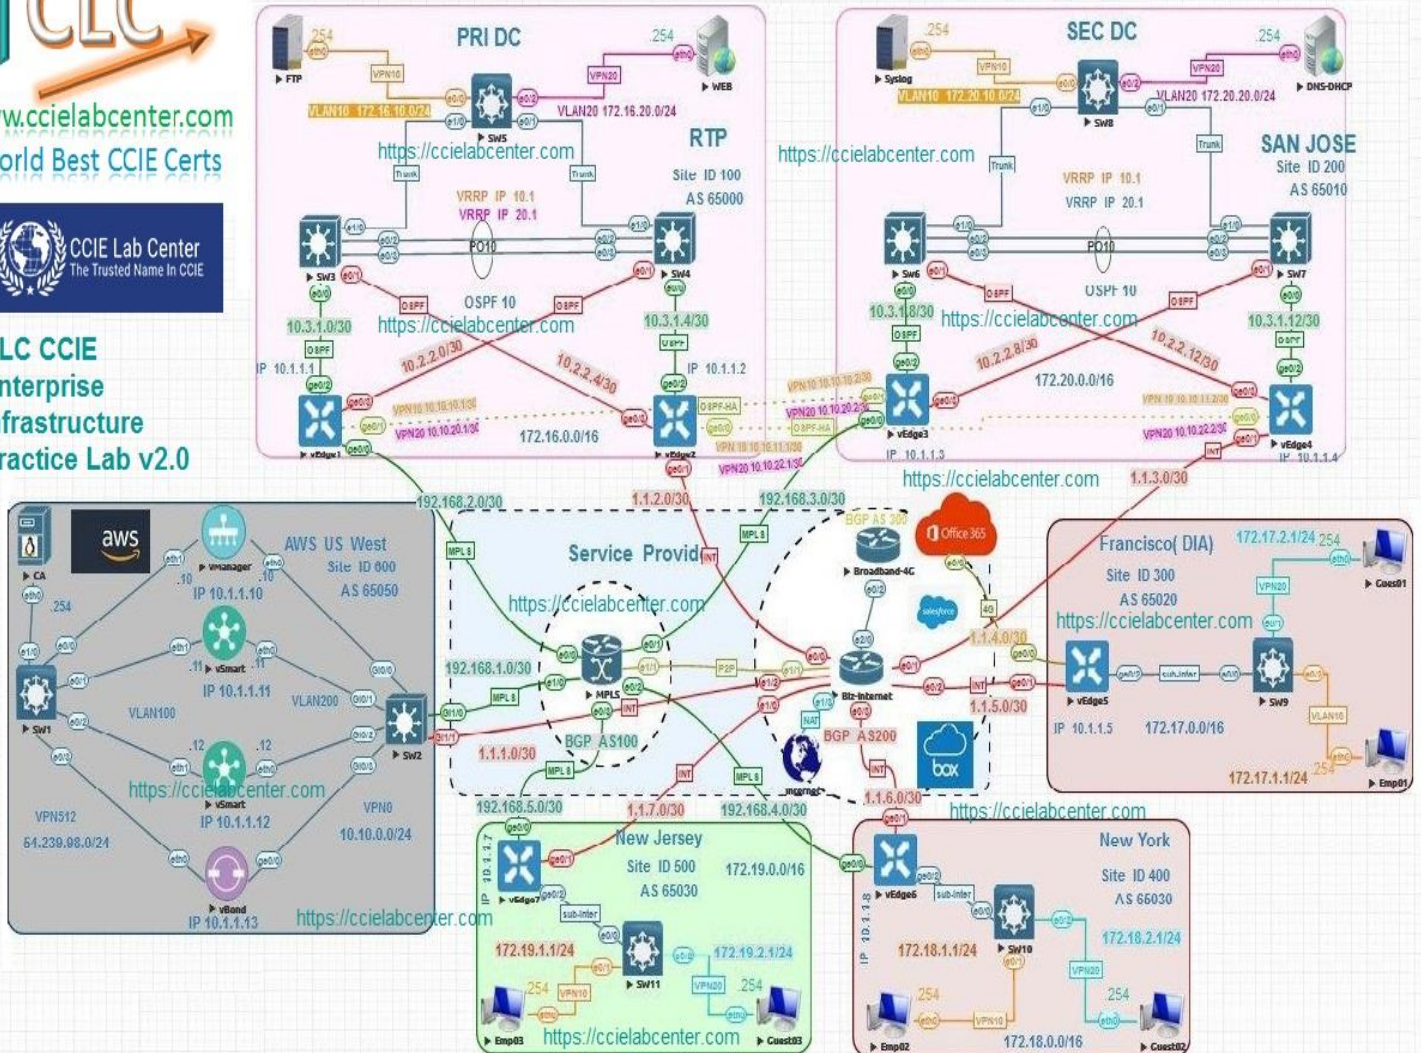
CLC
w.ccielabcenter.com
orld Best CCIE Certs
CCIE Lab Center
The Trusted Name In CCIE
LC CCIE
nterprise
frastructure
ractice Lab v2.0

PRI DC
FTP
.254
VPN10
VLAN10 172.16.10.0/24
SW5
VPN20
VLAN20 172.16.20.0/24
.254
WEB
RTP
Site ID 100
AS 65000
https://ccielabcenter.com
Trunk
Trunk
VRRP IP 10.1
VRRP IP 20.1
PO10
SW3
SW4
OSPF 10
OSPF
OSPF
https://ccielabcenter.com
10.3.1.0/30
10.3.1.4/30
10.2.2.0/30
10.2.2.4/30
IP 10.1.1.1
IP 10.1.1.2
vEdge1
vEdge2
VPN10 10.10.10.1/30
VPN20 10.10.20.1/30
172.16.0.0/16
OSPF-HA
VPN10 10.10.11.1/30
VPN20 10.10.22.1/30

SEC DC
Syslog
.254
VPN10
VLAN10 172.20.10.0/24
SW8
VPN20
VLAN20 172.20.20.0/24
.254
DNS-DHCP
SAN JOSE
Site ID 200
AS 65010
https://ccielabcenter.com
Trunk
Trunk
VRRP IP 10.1
VRRP IP 20.1
PO10
SW6
SW7
OSPF 10
OSPF
OSPF
10.3.1.8/30
10.3.1.12/30
https://ccielabcenter.com
10.2.2.8/30
10.2.2.12/30
172.20.0.0/16
VPN10 10.10.10.2/30
VPN20 10.10.20.2/30
OSPF-HA
vEdge3
vEdge4
IP 10.1.1.3
IP 10.1.1.4
VPN10 10.10.11.2/30
VPN20 10.10.22.2/30
https://ccielabcenter.com
1.1.3.0/30

192.168.2.0/30
1.1.2.0/30
192.168.3.0/30
MPLS
MPLS
BGP AS 300
Broadband-4G
Office 365
salesforce
4G
1.1.4.0/30

aws
CA
vManager
AWS US West
Site ID 600
AS 65050
IP 10.1.1.10
.10
.10
.254
vSmart
IP 10.1.1.11
.11
.11
SW1
VLAN100
VLAN200
SW2
.12
.12
https://ccielabcenter.com
vSmart
IP 10.1.1.12
VPN512
64.239.98.0/24
VPN0
10.10.0.0/24
vBond
IP 10.1.1.13
https://ccielabcenter.com

Service Provider
INT
https://ccielabcenter.com
192.168.1.0/30
MPLS
MPLS
P2P
Biz-Internet
BGP AS100
INT
NAT
BGP AS200
Internet
box
1.1.1.0/30
MPLS
INT
MPLS
1.1.5.0/30
1.1.6.0/30
192.168.5.0/30
1.1.7.0/30
192.168.4.0/30
https://ccielabcenter.com

Francisco( DIA)
Site ID 300
AS 65020
https://ccielabcenter.com
172.17.2.1/24 .254
Guest01
VPN20
vEdge5
sub_inter
SW9
IP 10.1.1.5
172.17.0.0/16
VLAN10
172.17.1.1/24 .254
Emp01

New Jersey
Site ID 500
AS 65030
172.19.0.0/16
IP 10.1.1.7
vEdge7
sub-inter
172.19.1.1/24
SW11
172.19.2.1/24
.254
VPN10
VPN20
.254
Emp03
https://ccielabcenter.com
Guest03

New York
Site ID 400
AS 65030
IP 10.1.1.6
vEdge6
sub-inter
172.18.1.1/24
SW10
172.18.2.1/24
VPN20
.254
.254
VPN10
Emp02
172.18.0.0/16
Guest02